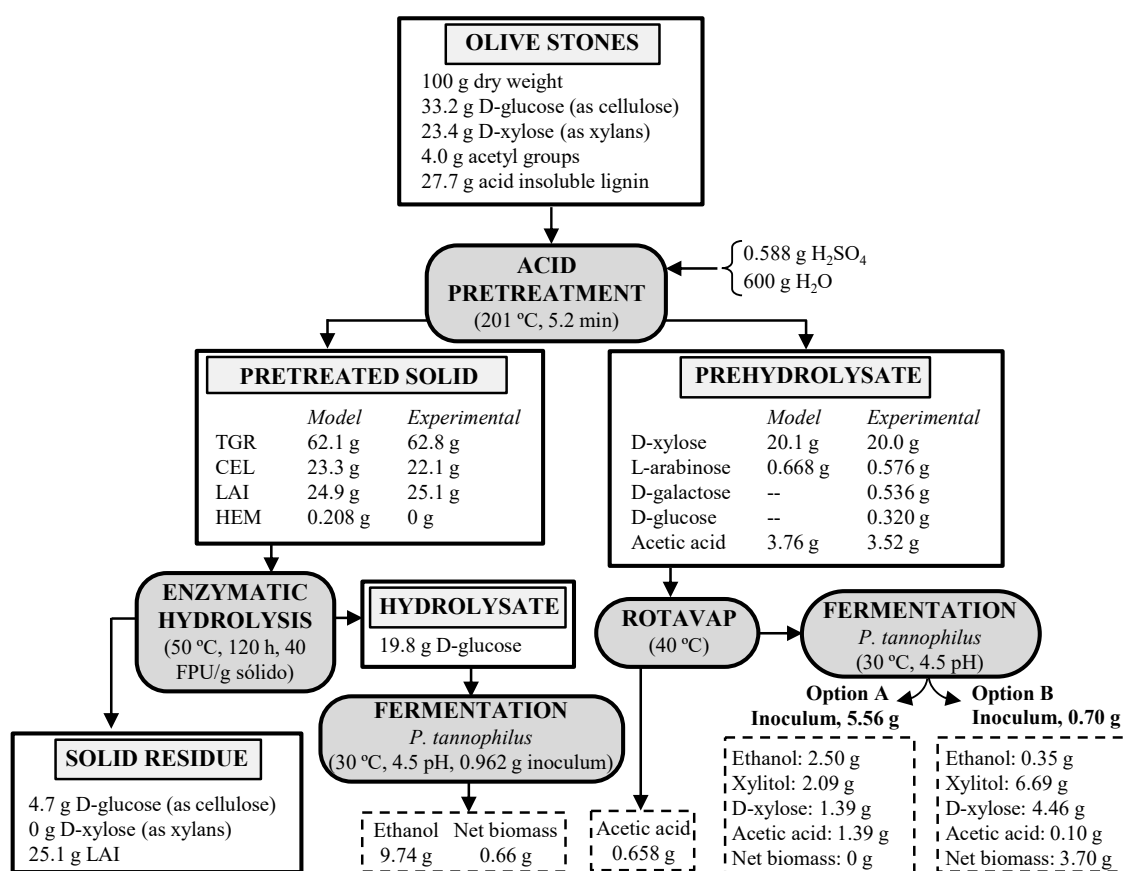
OLIVE STONES

100 g dry weight
33.2 g D-glucose (as cellulose)
23.4 g D-xylose (as xylans)
4.0 g acetyl groups
27.7 g acid insoluble lignin

0.588 g $H_2SO_4$
600 g $H_2O$

ACID PRETREATMENT
(201 ºC, 5.2 min)

PRETREATED SOLID

| | Model | Experimental |
|---|---|---|
| TGR | 62.1 g | 62.8 g |
| CEL | 23.3 g | 22.1 g |
| LAI | 24.9 g | 25.1 g |
| HEM | 0.208 g | 0 g |

PREHYDROLYSATE

| | Model | Experimental |
|---|---|---|
| D-xylose | 20.1 g | 20.0 g |
| L-arabinose | 0.668 g | 0.576 g |
| D-galactose | -- | 0.536 g |
| D-glucose | -- | 0.320 g |
| Acetic acid | 3.76 g | 3.52 g |

ENZYMATIC HYDROLYSIS
(50 ºC, 120 h, 40 FPU/g sólido)

HYDROLYSATE
19.8 g D-glucose

FERMENTATION
P. tannophilus
(30 ºC, 4.5 pH, 0.962 g inoculum)

Ethanol 9.74 g
Net biomass 0.66 g

ROTAVAP
(40 ºC)

Acetic acid
0.658 g

FERMENTATION
P. tannophilus
(30 ºC, 4.5 pH)

Option A
Inoculum, 5.56 g

Option B
Inoculum, 0.70 g

Ethanol: 2.50 g
Xylitol: 2.09 g
D-xylose: 1.39 g
Acetic acid: 1.39 g
Net biomass: 0 g

Ethanol: 0.35 g
Xylitol: 6.69 g
D-xylose: 4.46 g
Acetic acid: 0.10 g
Net biomass: 3.70 g

SOLID RESIDUE

4.7 g D-glucose (as cellulose)
0 g D-xylose (as xylans)
25.1 g LAI